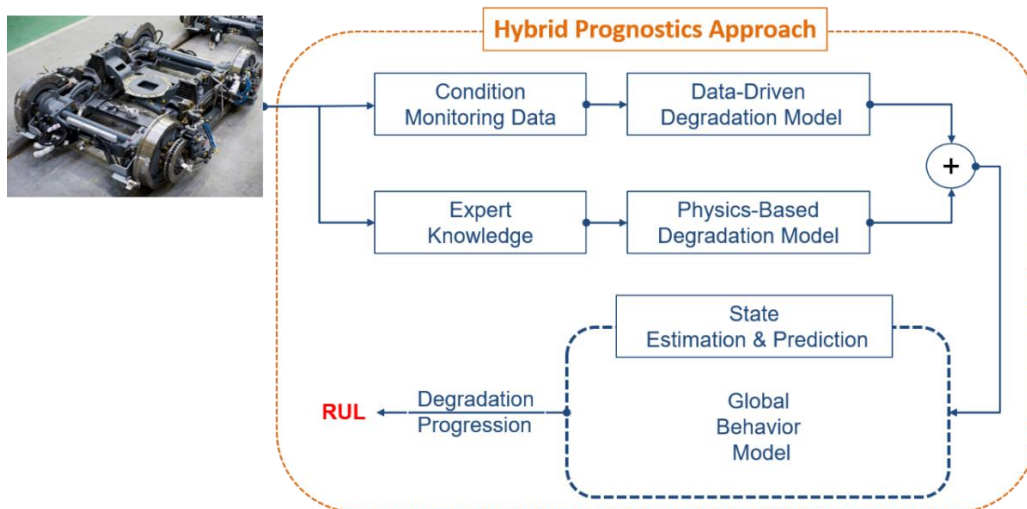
Hybrid Prognostics Approach

Condition Monitoring Data

Data-Driven Degradation Model

Expert Knowledge

Physics-Based Degradation Model

+

State Estimation & Prediction

Global Behavior Model

Degradation Progression

RUL